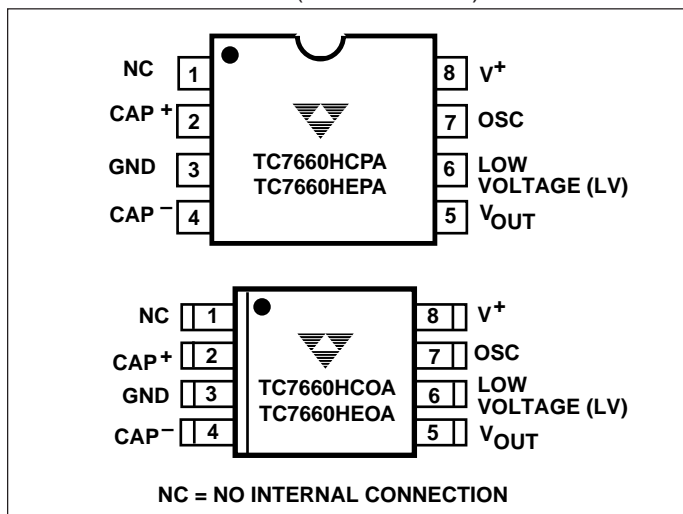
NC 1
CAP$^+$ 2
GND 3
CAP$^-$ 4
TC7660HCPA
TC7660HEPA
8 V$^+$
7 OSC
6 LOW VOLTAGE (LV)
5 V$_{OUT}$

NC 1
CAP$^+$ 2
GND 3
CAP$^-$ 4
TC7660HCOA
TC7660HEOA
8 V$^+$
7 OSC
6 LOW VOLTAGE (LV)
5 V$_{OUT}$

NC = NO INTERNAL CONNECTION